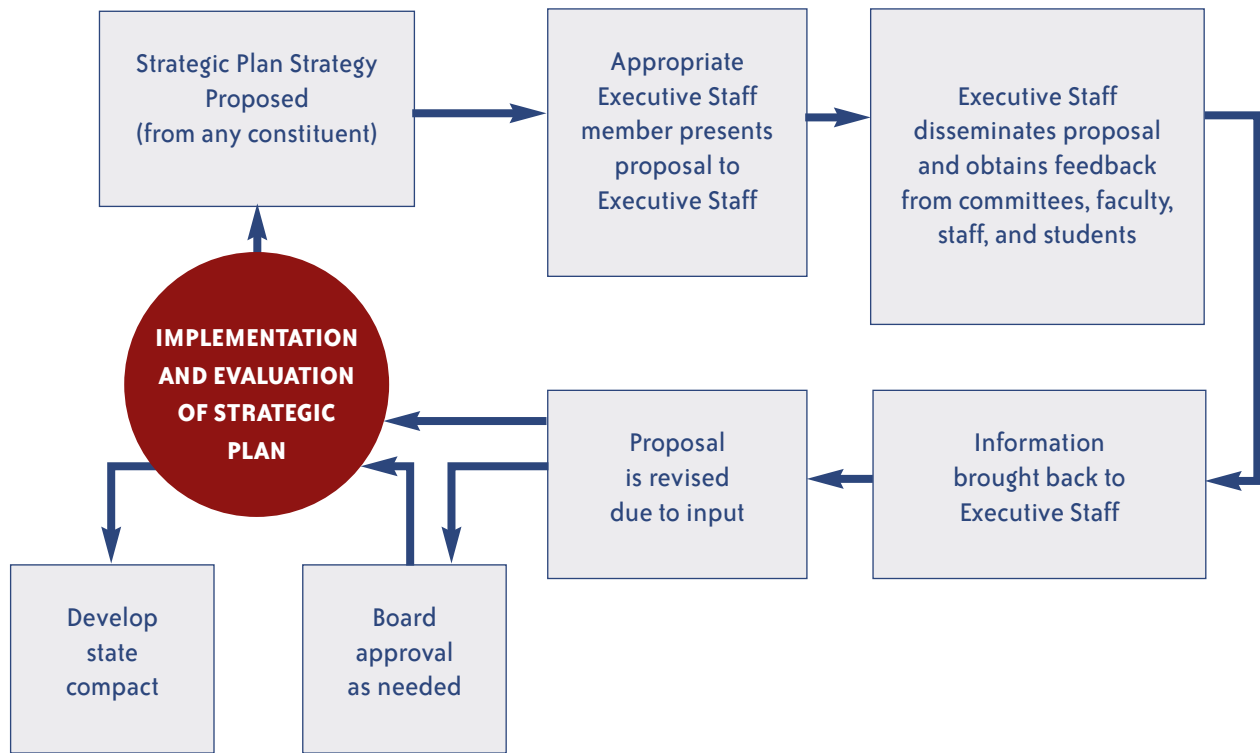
Strategic Plan Strategy Proposed (from any constituent)

Appropriate Executive Staff member presents proposal to Executive Staff

Executive Staff disseminates proposal and obtains feedback from committees, faculty, staff, and students

IMPLEMENTATION AND EVALUATION OF STRATEGIC PLAN

Proposal is revised due to input

Information brought back to Executive Staff

Develop state compact

Board approval as needed